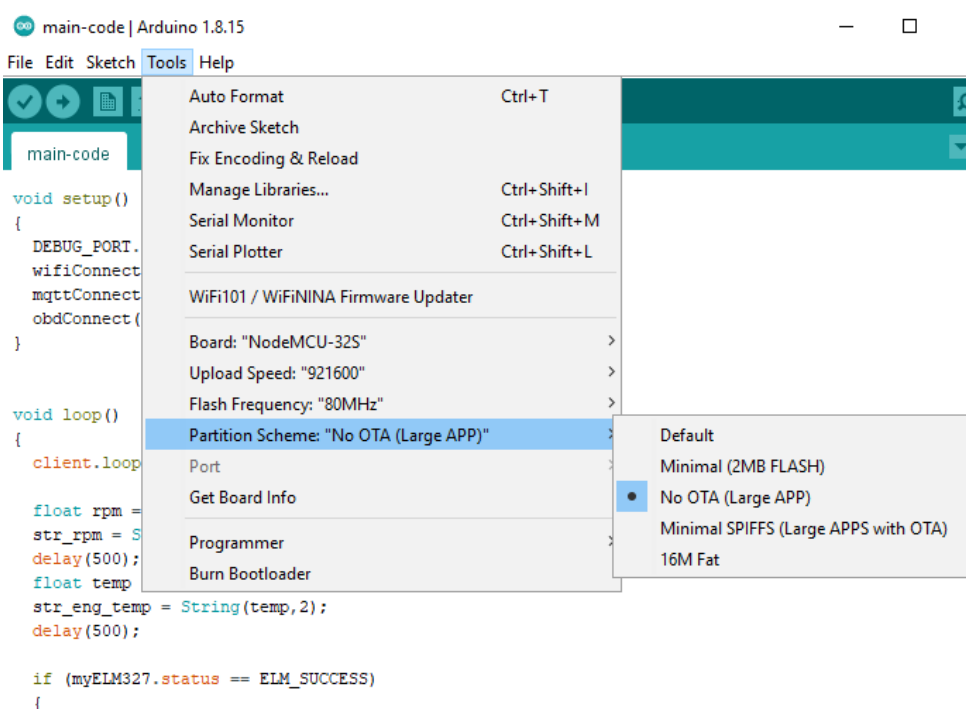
main-code | Arduino 1.8.15

File Edit Sketch Tools Help

main-code

void setup()
{
DEBUG_PORT.
wifiConnect
mqttConnect
obdConnect(
}

void loop()
{
client.loop

float rpm =
str_rpm = S
delay(500);
float temp
str_eng_temp = String(temp,2);
delay(500);

if (myELM327.status == ELM_SUCCESS)
{

Auto Format Ctrl+T
Archive Sketch
Fix Encoding & Reload
Manage Libraries... Ctrl+Shift+I
Serial Monitor Ctrl+Shift+M
Serial Plotter Ctrl+Shift+L
WiFi101 / WiFiNINA Firmware Updater
Board: "NodeMCU-32S"
Upload Speed: "921600"
Flash Frequency: "80MHz"
Partition Scheme: "No OTA (Large APP)"
Port
Get Board Info
Programmer
Burn Bootloader

Default
Minimal (2MB FLASH)
No OTA (Large APP)
Minimal SPIFFS (Large APPS with OTA)
16M Fat